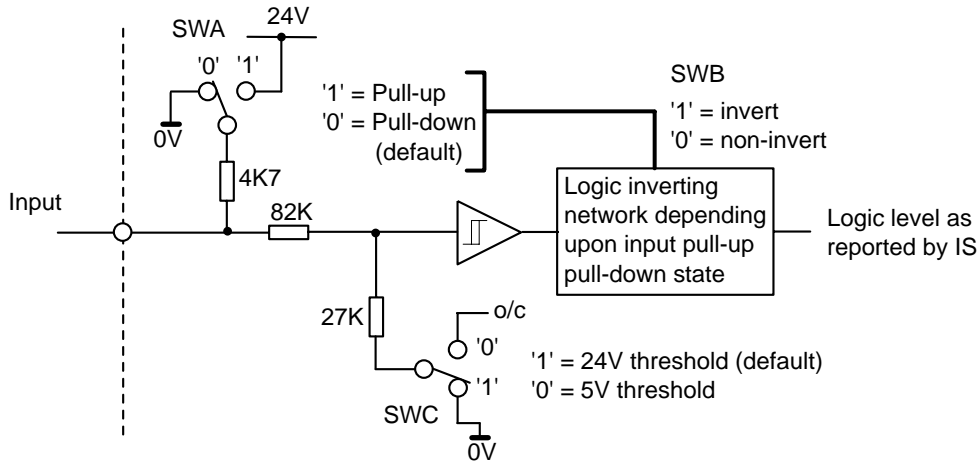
SWA
24V
'0'
'1'
0V
4K7
'1' = Pull-up
'0' = Pull-down
(default)
SWB
'1' = invert
'0' = non-invert
Input
82K
Logic inverting network depending upon input pull-up pull-down state
Logic level as reported by IS
27K
o/c
'0'
'1'
'1' = 24V threshold (default)
'0' = 5V threshold
SWC
0V